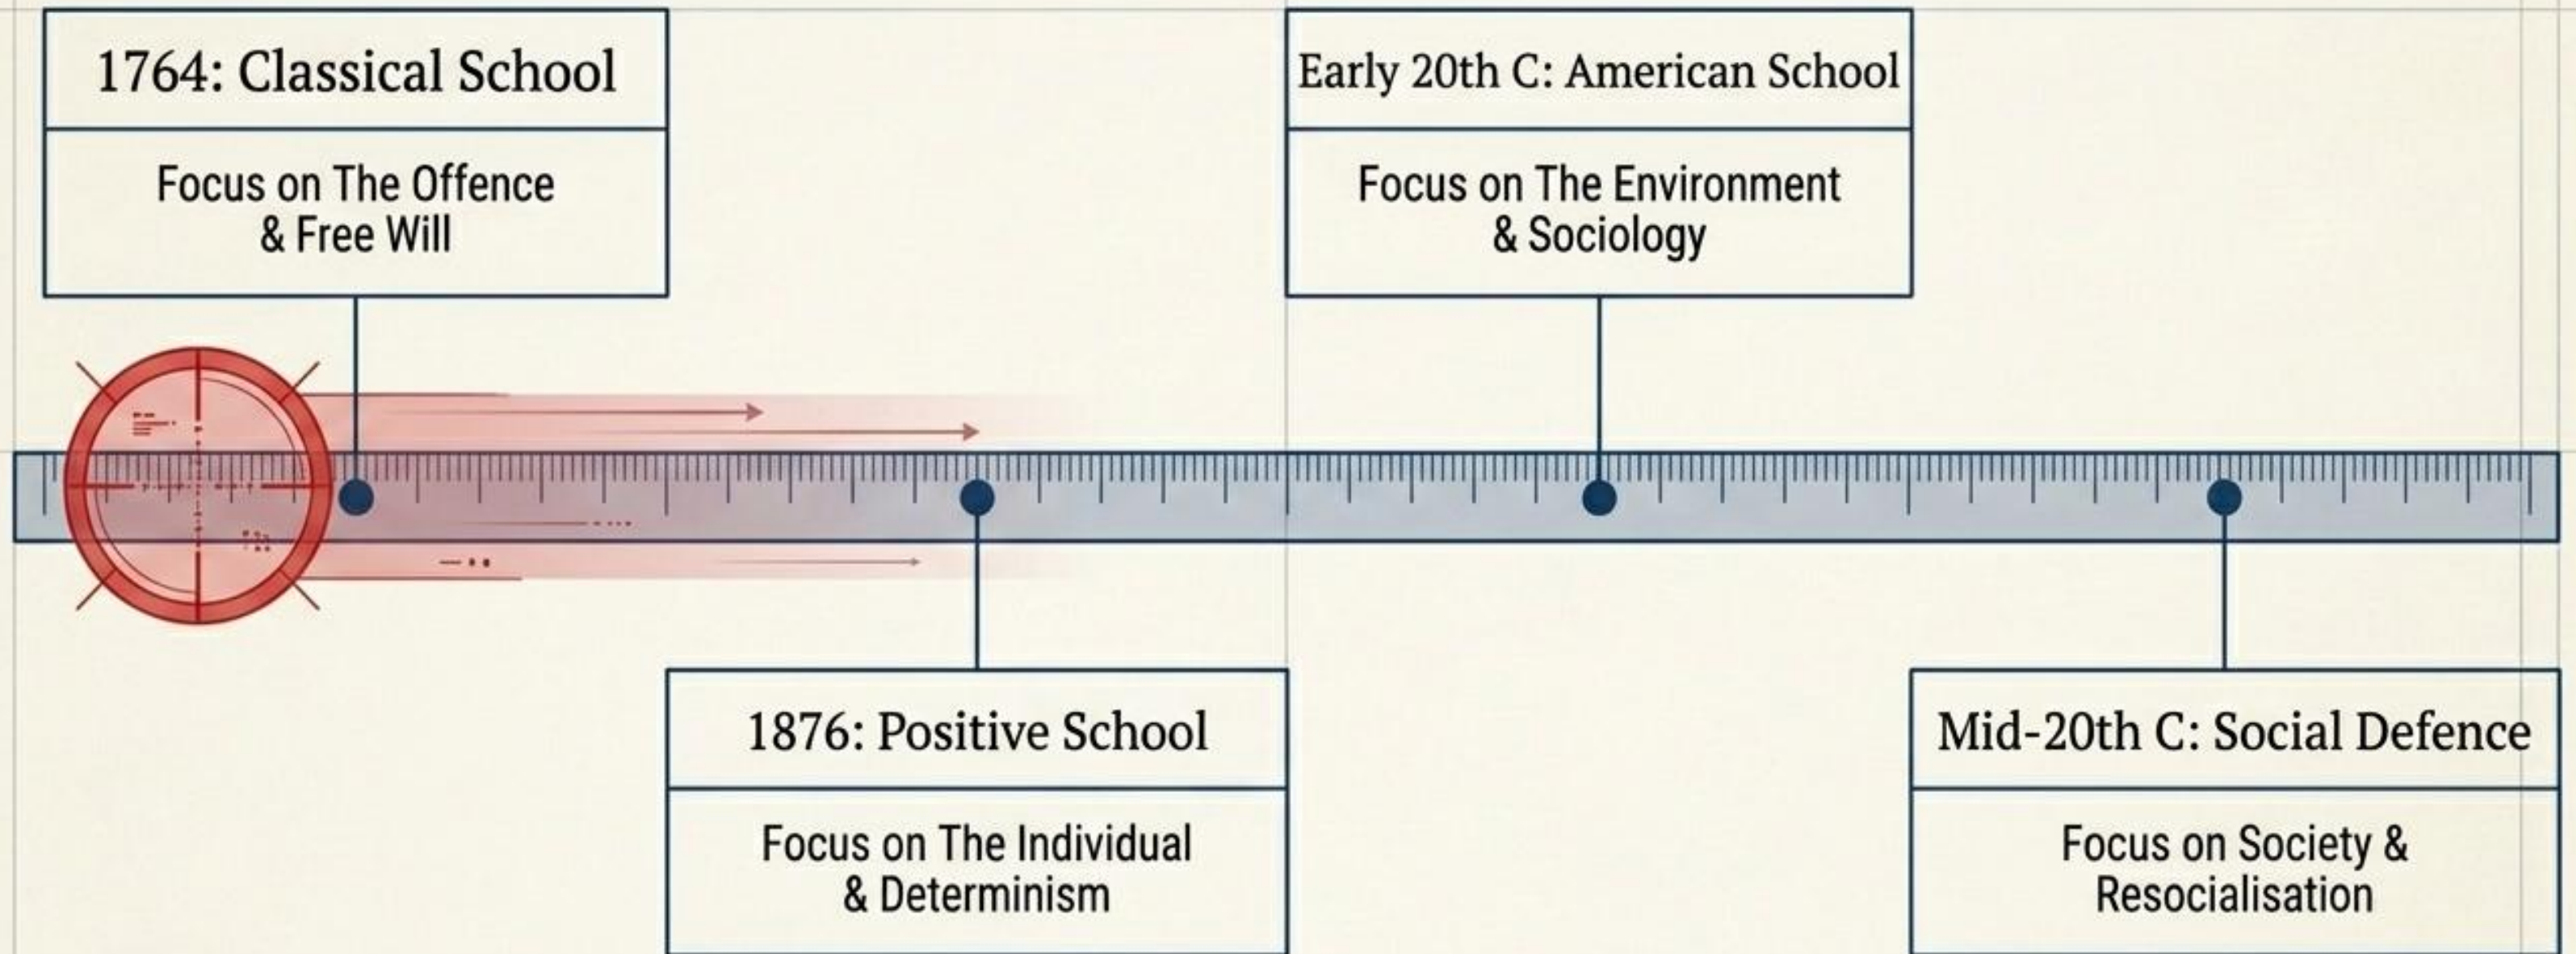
1764: Classical School

Focus on The Offence & Free Will

Early 20th C: American School

Focus on The Environment & Sociology

1876: Positive School

Focus on The Individual & Determinism

Mid-20th C: Social Defence

Focus on Society & Resocialisation